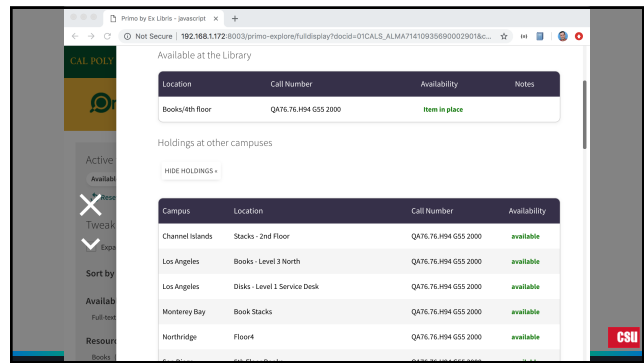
Primo by Ex Libris - javascript ×

Not Secure | 192.168.1.172:8003/primo-explore/fulldisplay?docid=01CALS_ALMA71410935690002901&c...

CAL POLY

Active
Availabl
Rese
Tweak
Expa
Sort by
Availab
Full-text
Resour
Books

Available at the Library

| Location | Call Number | Availability | Notes |
|---|---|---|---|
| Books/4th floor | QA76.76.H94 G55 2000 | Item in place | |

Holdings at other campuses

HIDE HOLDINGS

| Campus | Location | Call Number | Availability |
|---|---|---|---|
| Channel Islands | Stacks - 2nd Floor | QA76.76.H94 G55 2000 | available |
| Los Angeles | Books - Level 3 North | QA76.76.H94 G55 2000 | available |
| Los Angeles | Disks - Level 1 Service Desk | QA76.76.H94 G55 2000 | available |
| Monterey Bay | Book Stacks | QA76.76.H94 G55 2000 | available |
| Northridge | Floor4 | QA76.76.H94 G55 2000 | available |
| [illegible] | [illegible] | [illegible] | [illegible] |

CSU